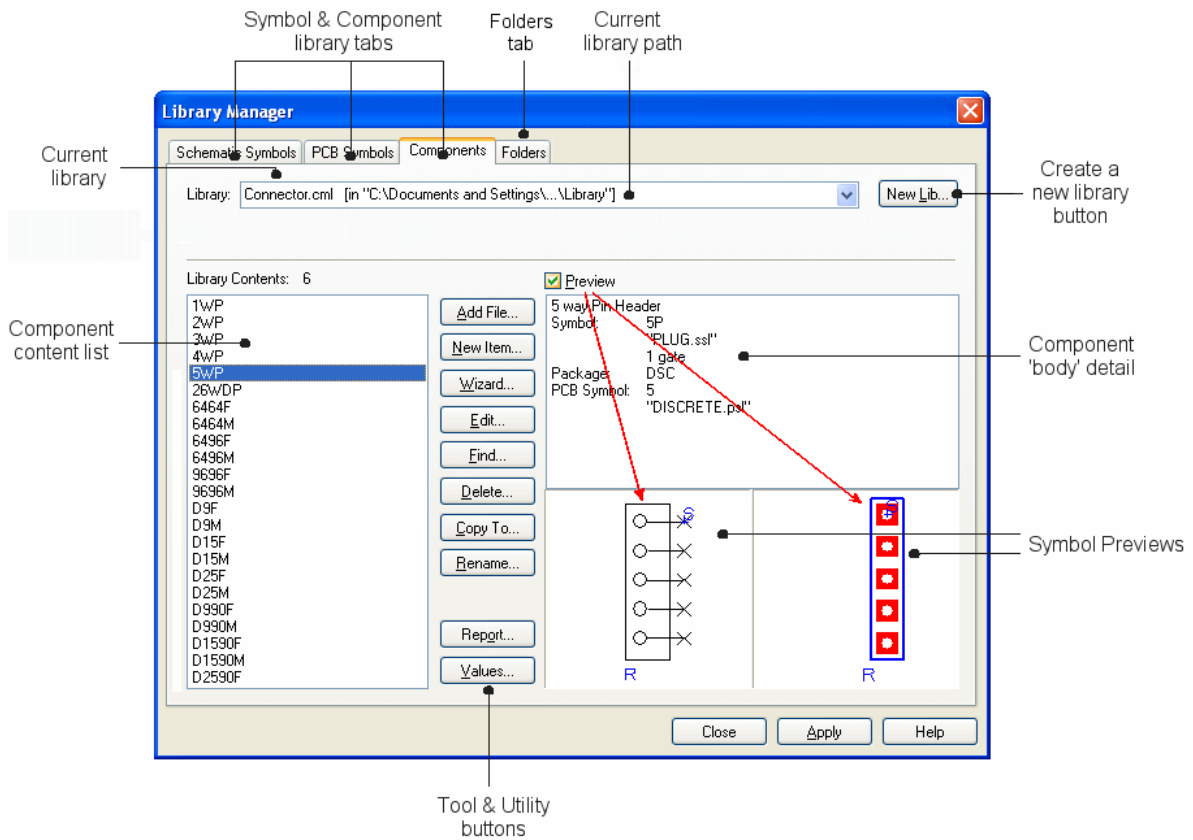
Symbol & Component library tabs

Folders tab

Current library path

Library Manager

Schematic Symbols | PCB Symbols | Components | Folders

Current library

Library: Connector.cml [in "C:\Documents and Settings\...\Library"]

New Lib...

Create a new library button

Library Contents: 6

Preview

Component content list

1WP
2WP
3WP
4WP
5WP
26WDP
6464F
6464M
6496F
6496M
9696F
9696M
D9F
D9M
D15F
D15M
D25F
D25M
D990F
D990M
D1590F
D1590M
D2590F

Add File...
New Item...
Wizard...
Edit...
Find...
Delete...
Copy To...
Rename...
Report...
Values...

5 way Pin Header
Symbol: 5P
"PLUG.ssl"
1 gate
Package: DSC
PCB Symbol: 5
"DISCRETE.psl"

Component 'body' detail

S

R

S

R

Symbol Previews

Close | Apply | Help

Tool & Utility buttons